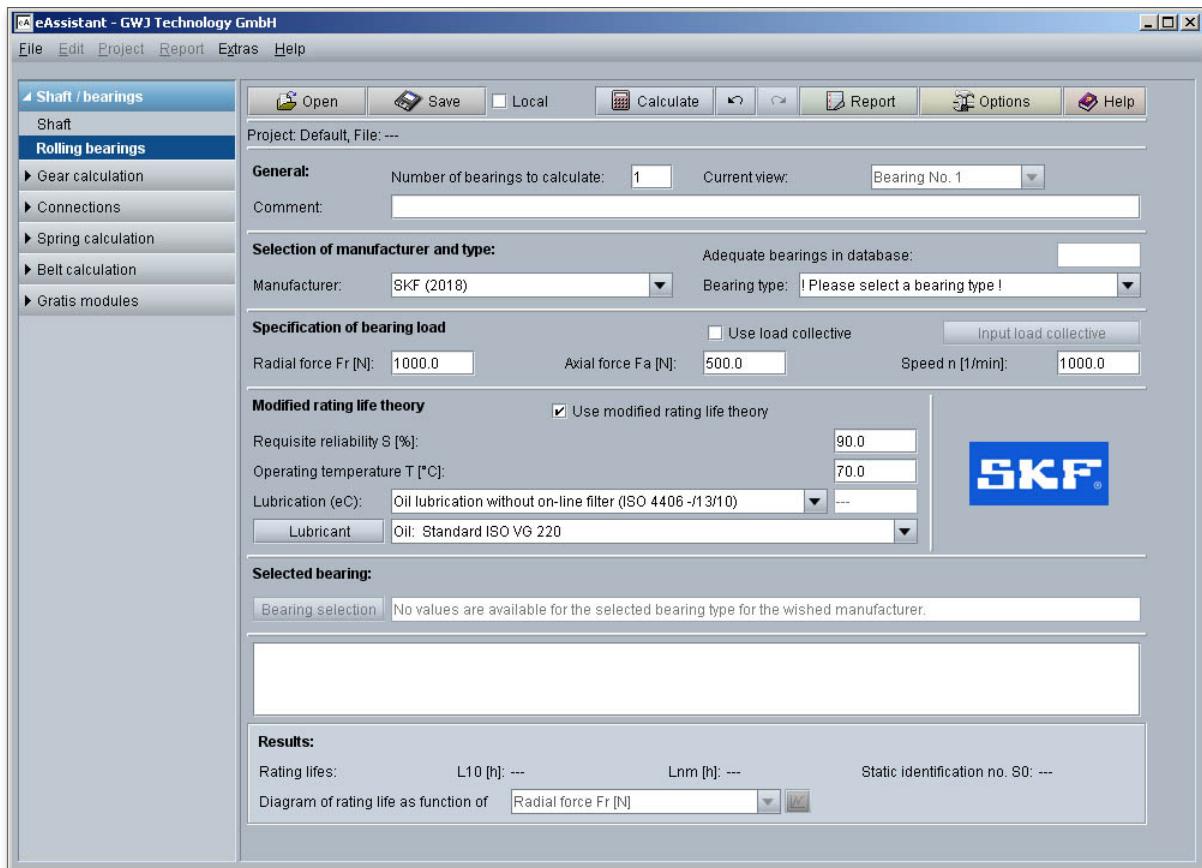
eAssistant - GWJ Technology GmbH

File Edit Project Report Extras Help

Shaft / bearings
Shaft
Rolling bearings
Gear calculation
Connections
Spring calculation
Belt calculation
Gratis modules

Open Save Local Calculate Report Options Help

Project: Default, File: ---

General:
Number of bearings to calculate: 1
Current view: Bearing No. 1
Comment:

Selection of manufacturer and type:
Adequate bearings in database:
Manufacturer: SKF (2018)
Bearing type: ! Please select a bearing type !

Specification of bearing load
Use load collective
Input load collective
Radial force Fr [N]: 1000.0
Axial force Fa [N]: 500.0
Speed n [1/min]: 1000.0

Modified rating life theory
Use modified rating life theory
Requisite reliability S [%]: 90.0
Operating temperature T [°C]: 70.0
Lubrication (eC): Oil lubrication without on-line filter (ISO 4406 -/13/10) ---
Lubricant Oil: Standard ISO VG 220

SKF

Selected bearing:
Bearing selection No values are available for the selected bearing type for the wished manufacturer.

Results:
Rating lifes: L10 [h]: --- Lnm [h]: --- Static identification no. S0: ---
Diagram of rating life as function of Radial force Fr [N]